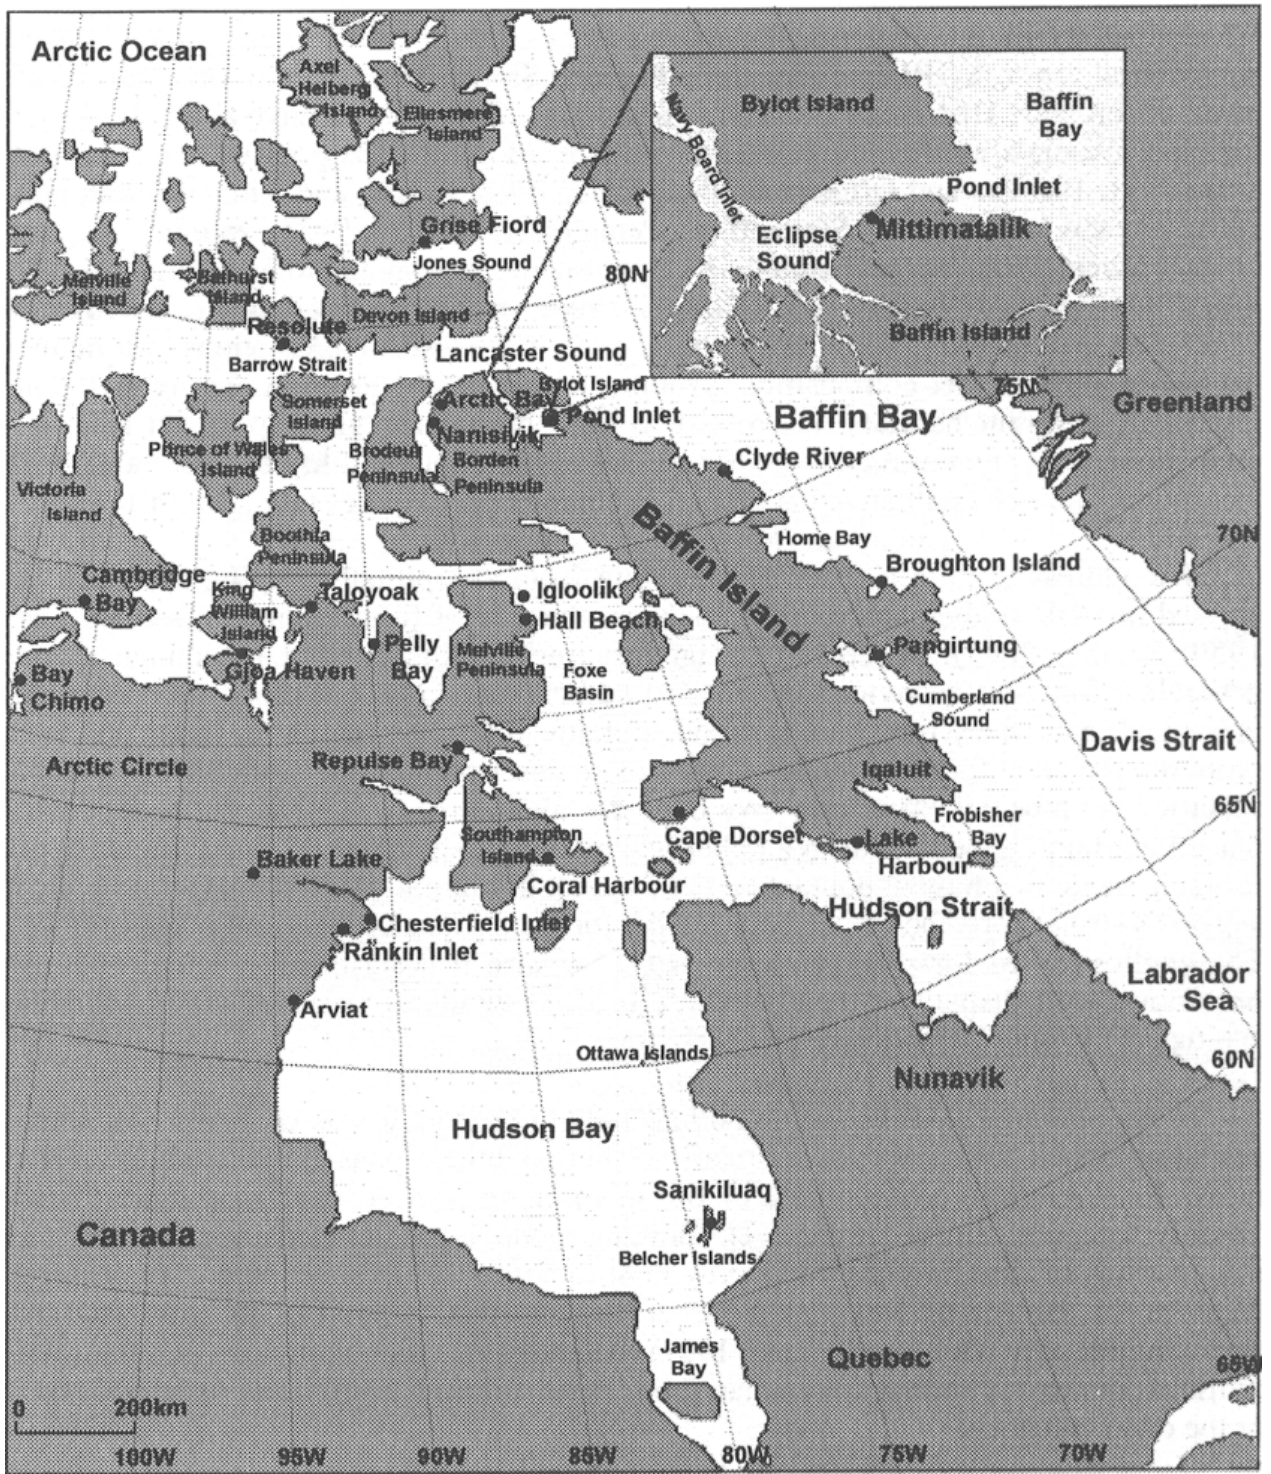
Arctic Ocean
Axel Heiberg Island
Ellesmere Island
Bylot Island
Baffin Bay
Navy Board Inlet
Pond Inlet
Eclipse Sound
Mittimatalik
Baffin Island
Grise Fiord
Jones Sound
80N
Melville Island
Bathurst Island
Resolute
Devon Island
Lancaster Sound
Barrow Strait
Bylot Island
75N
Somerset Island
Arctic Bay
Pond Inlet
Baffin Bay
Greenland
Prince of Wales Island
Brodeur Peninsula
Nanisivik
Borden Peninsula
Clyde River
Victoria Island
Baffin Island
Home Bay
70N
Boothia Peninsula
Broughton Island
Cambridge Bay
King William Island
Taloyoak
Igloolik
Hall Beach
Pangirtung
Bay Chimo
Gjoa Haven
Pelly Bay
Melville Peninsula
Foxe Basin
Cumberland Sound
Davis Strait
Arctic Circle
Repulse Bay
Iqaluit
65N
Southampton Island
Cape Dorset
Lake Harbour
Frobisher Bay
Baker Lake
Coral Harbour
Hudson Strait
Chesterfield Inlet
Rankin Inlet
Labrador Sea
Arviat
Ottawa Islands
60N
Nunavik
Hudson Bay
Sanikiluaq
Canada
Belcher Islands
James Bay
Quebec
65W
0
200km
100W
95W
90W
85W
80W
75W
70W